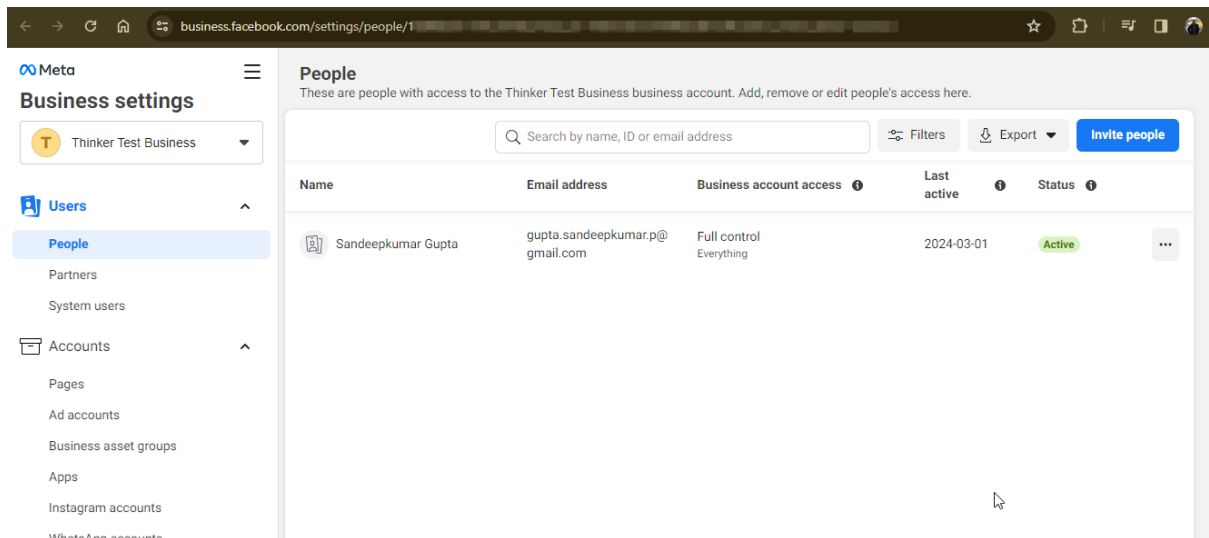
business.facebook.com/settings/people/1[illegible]

Meta

Business settings

T Thinker Test Business

Users

People

Partners

System users

Accounts

Pages

Ad accounts

Business asset groups

Apps

Instagram accounts

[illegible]

People

These are people with access to the Thinker Test Business business account. Add, remove or edit people's access here.

Search by name, ID or email address

Filters

Export

Invite people

| Name | Email address | Business account access | Last active | Status |
|---|---|---|---|---|
| Sandeepkumar Gupta | gupta.sandeepkumar.p@gmail.com | Full control Everything | 2024-03-01 | Active |